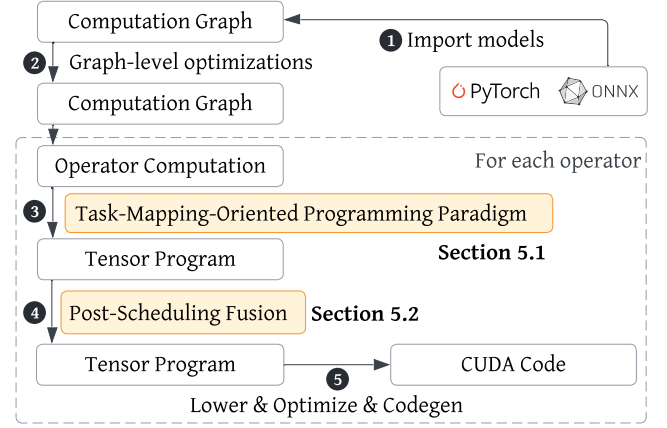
Computation Graph

1 Import models

2 Graph-level optimizations

PyTorch ONNX

Computation Graph

For each operator

Operator Computation

3 Task-Mapping-Oriented Programming Paradigm

Section 5.1

Tensor Program

4 Post-Scheduling Fusion

Section 5.2

Tensor Program

5

CUDA Code

Lower & Optimize & Codegen